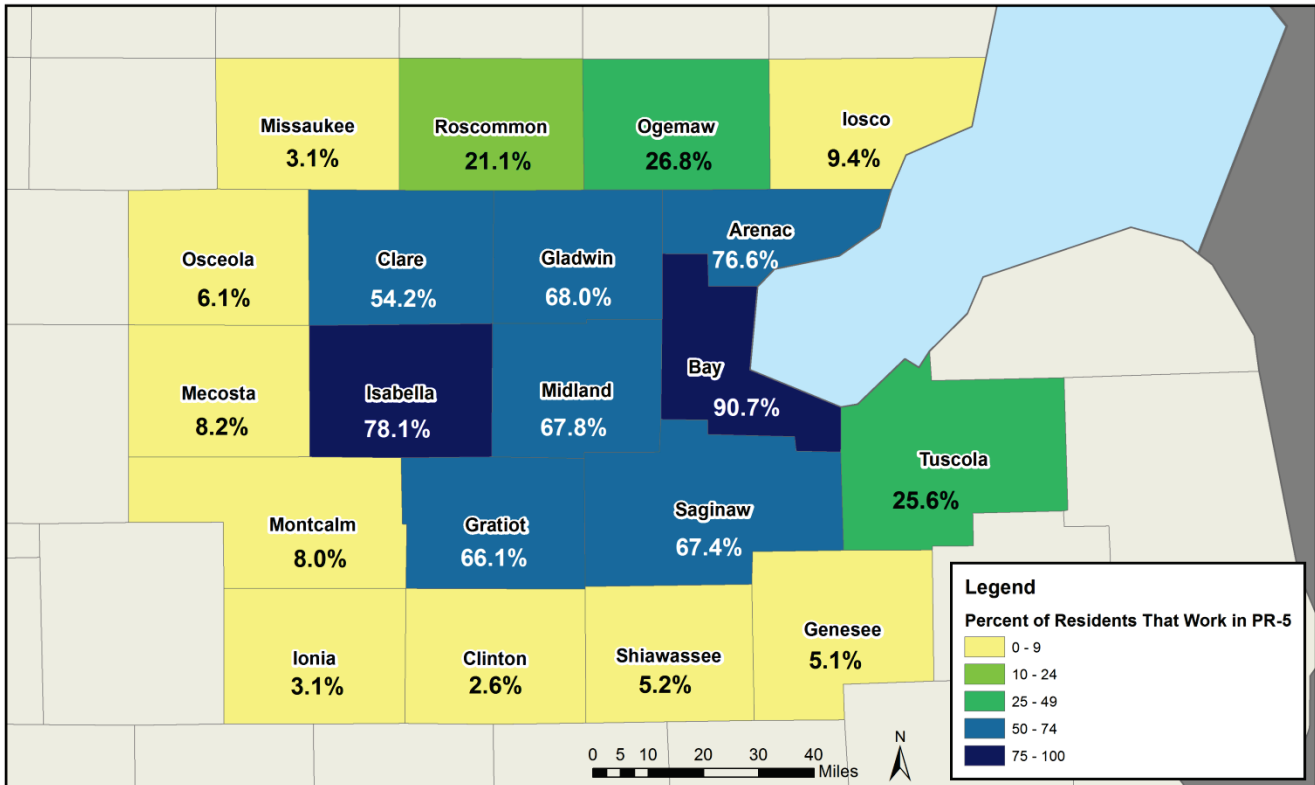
Missaukee
3.1%

Roscommon
21.1%

Ogemaw
26.8%

Iosco
9.4%

Osceola
6.1%

Clare
54.2%

Gladwin
68.0%

Arenac
76.6%

Mecosta
8.2%

Isabella
78.1%

Midland
67.8%

Bay
90.7%

Tuscola
25.6%

Montcalm
8.0%

Gratiot
66.1%

Saginaw
67.4%

Ionia
3.1%

Clinton
2.6%

Shiawassee
5.2%

Genesee
5.1%

0 5 10 20 30 40 Miles

N

Legend
Percent of Residents That Work in PR-5
0 - 9
10 - 24
25 - 49
50 - 74
75 - 100